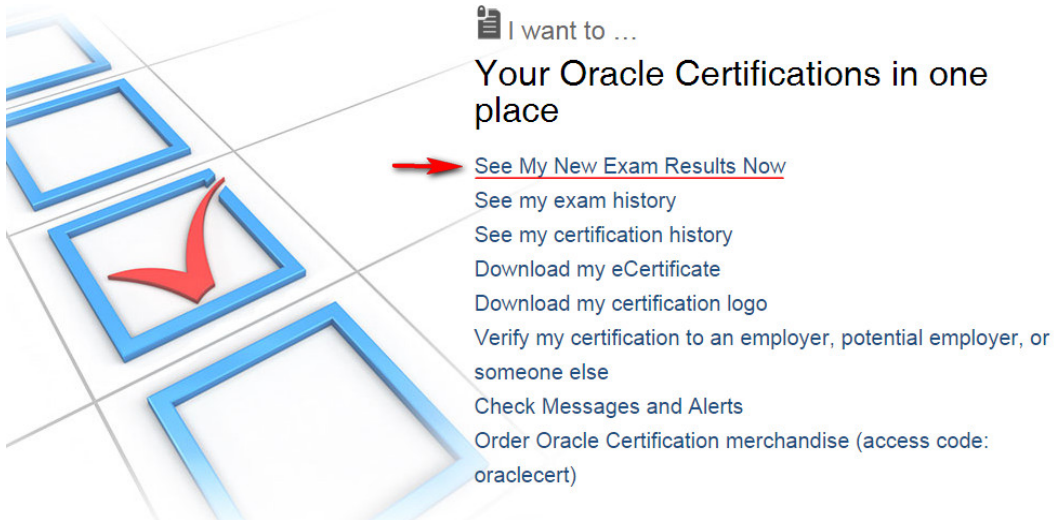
I want to …

Your Oracle Certifications in one place

See My New Exam Results Now
See my exam history
See my certification history
Download my eCertificate
Download my certification logo
Verify my certification to an employer, potential employer, or someone else
Check Messages and Alerts
Order Oracle Certification merchandise (access code: oraclecert)